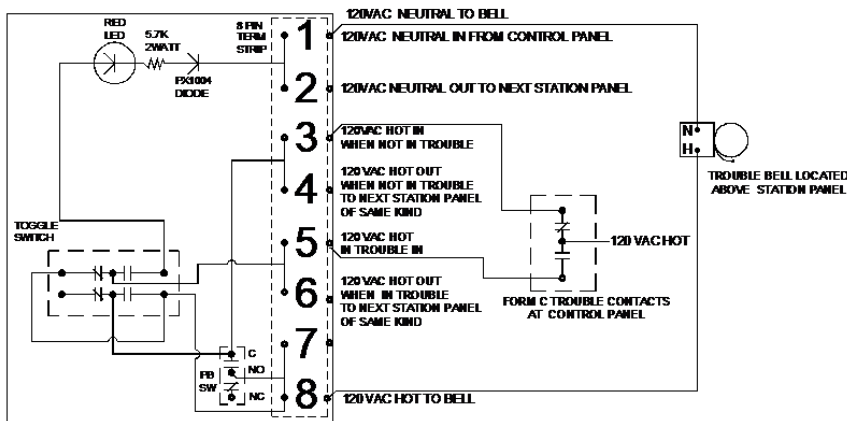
RED LED
5.7K 2WATT
PX1004 DIODE
8 PIN TERM STRIP
120VAC NEUTRAL TO BELL
1
120VAC NEUTRAL IN FROM CONTROL PANEL
2
120VAC NEUTRAL OUT TO NEXT STATION PANEL
3
120VAC HOT IN WHEN NOT IN TROUBLE
4
120 VAC HOT OUT WHEN NOT IN TROUBLE TO NEXT STATION PANEL OF SAME KIND
N
H
TROUBLE BELL LOCATED ABOVE STATION PANEL
TOGGLE SWITCH
5
120 VAC HOT IN TROUBLE IN
120 VAC HOT
6
120 VAC HOT OUT WHEN IN TROUBLE TO NEXT STATION PANEL OF SAME KIND
FORM C TROUBLE CONTACTS AT CONTROL PANEL
7
C
NO
PB SW
NC
8
120VAC HOT TO BELL